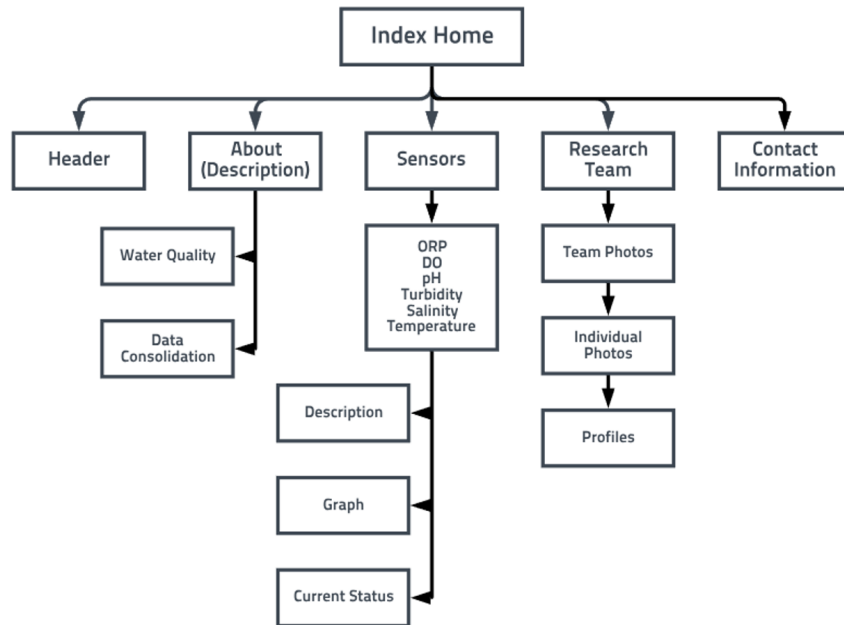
Index Home

Header

About (Description)

Water Quality

Data Consolidation

Sensors

ORP
DO
pH
Turbidity
Salinity
Temperature

Description

Graph

Current Status

Research Team

Team Photos

Individual Photos

Profiles

Contact Information